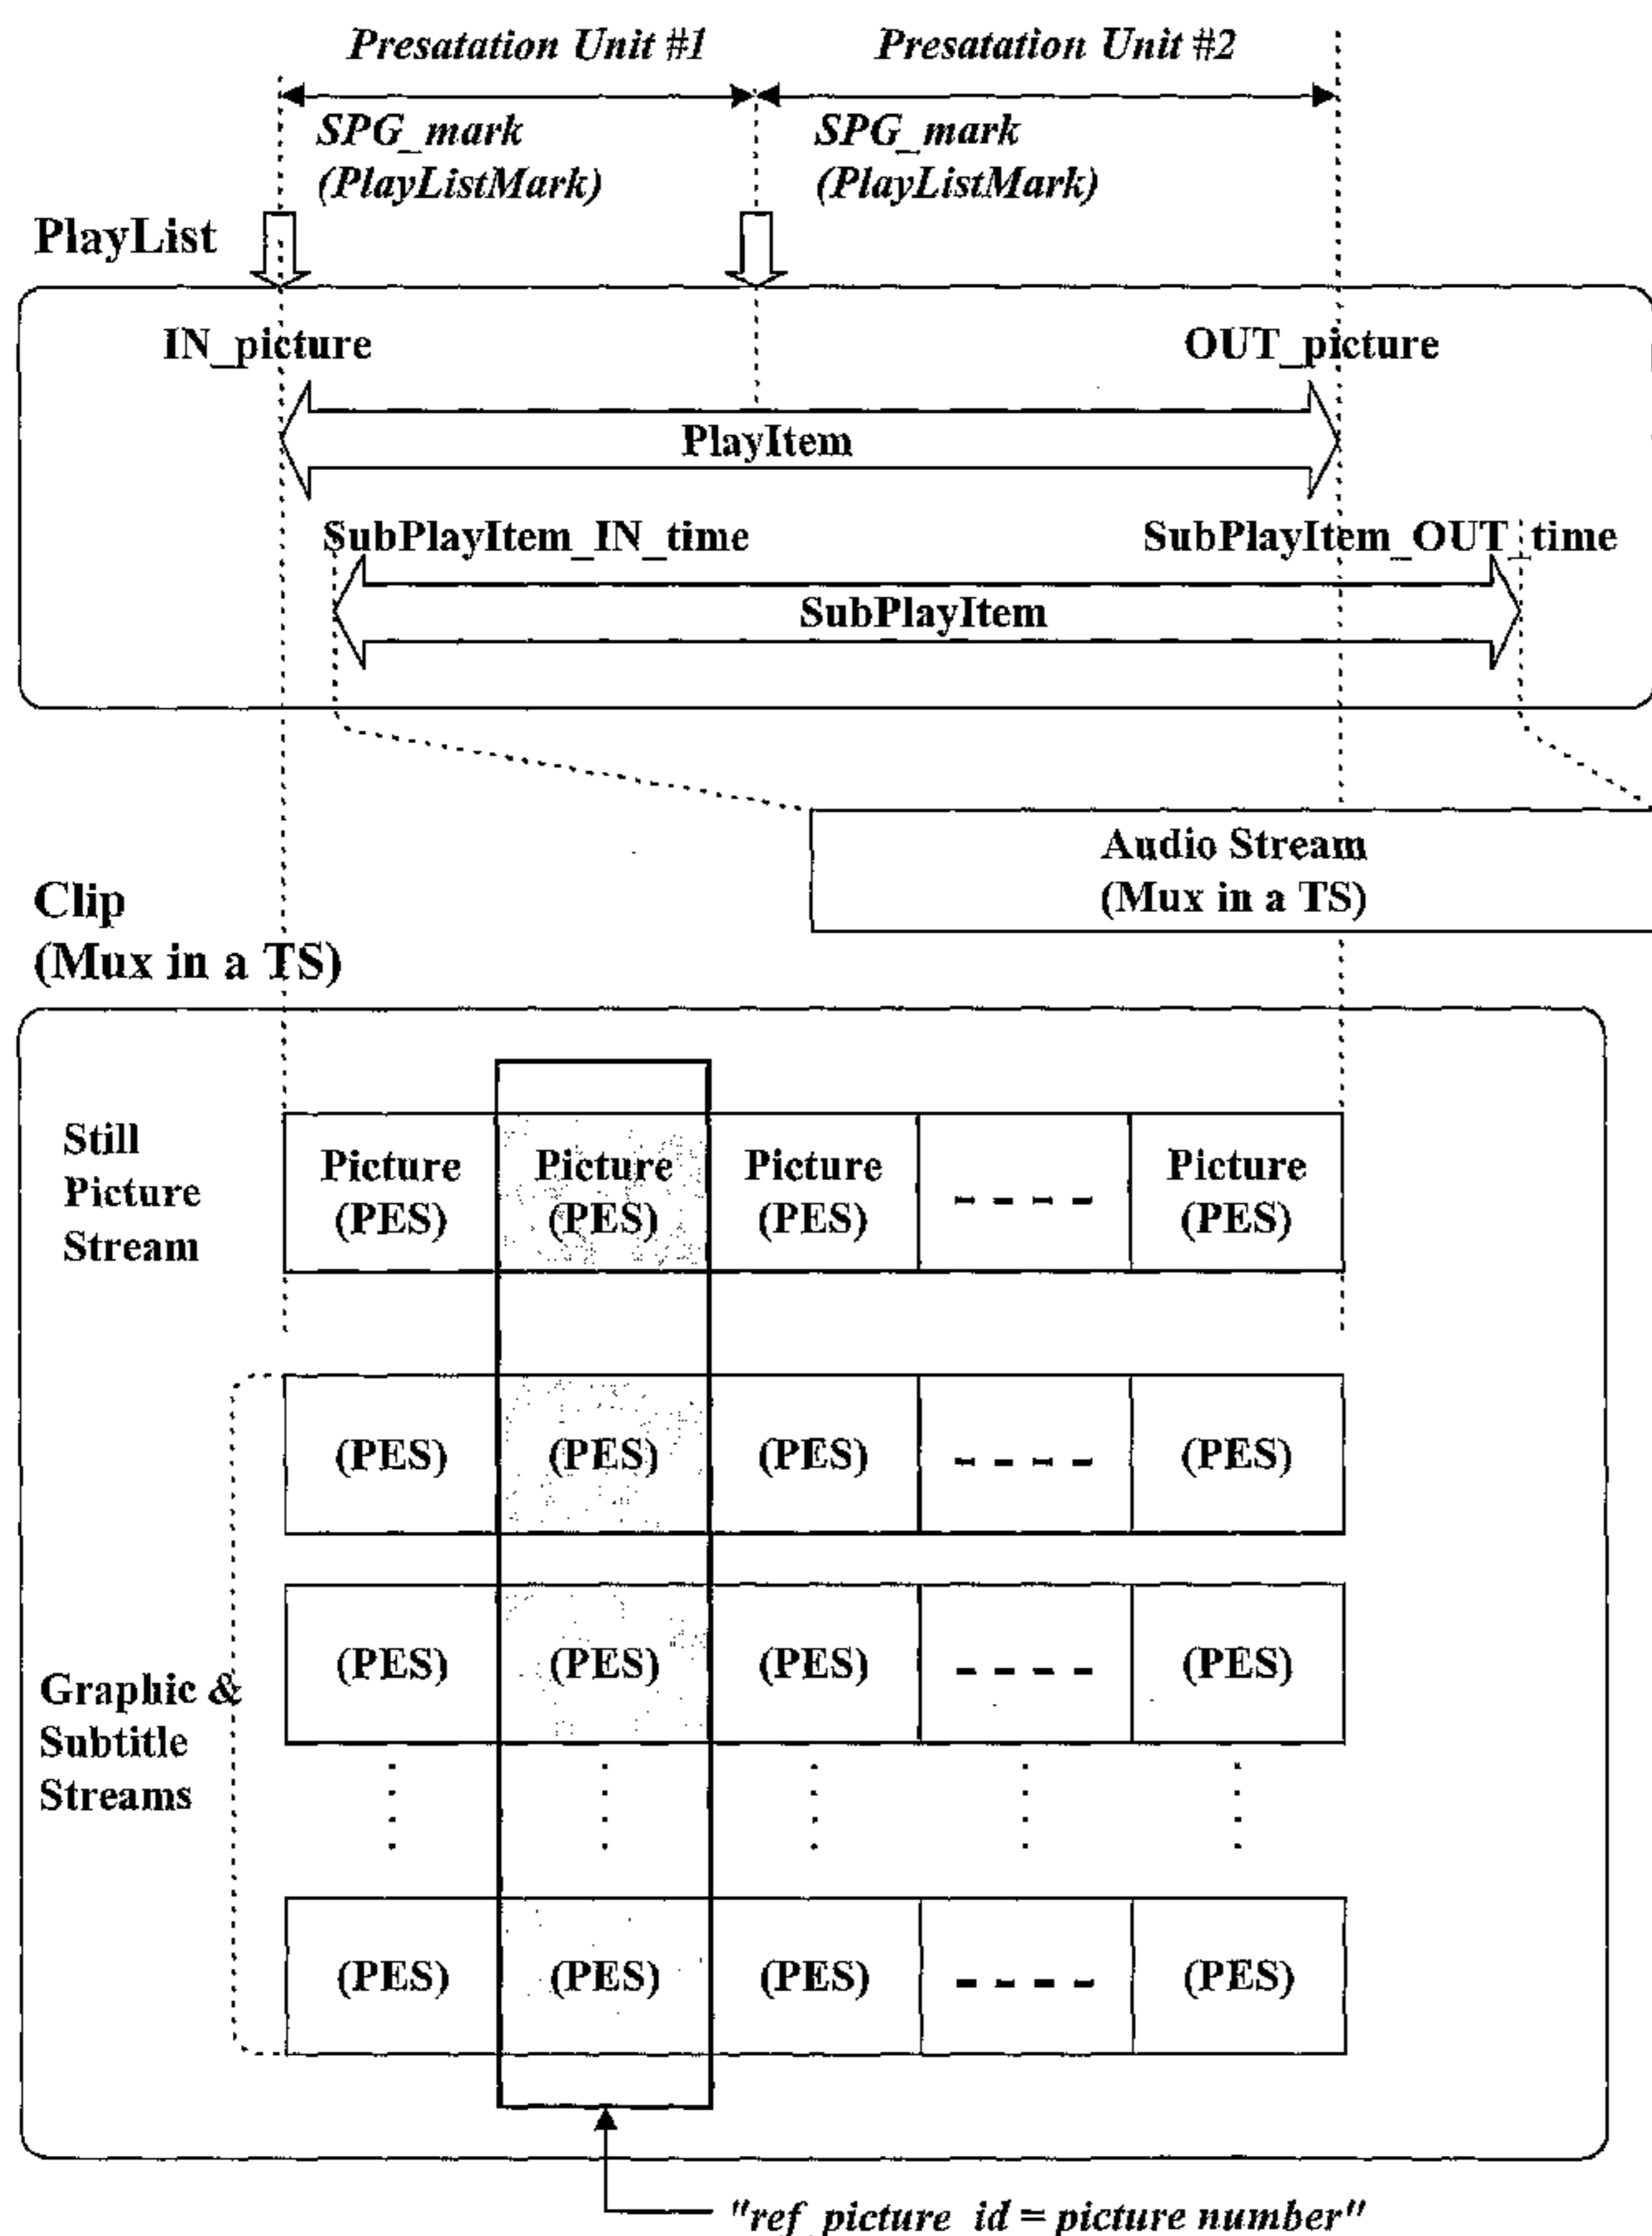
Presatation Unit #1

Presatation Unit #2

SPG_mark
(PlayListMark)

SPG_mark
(PlayListMark)

PlayList

IN_picture

OUT_picture

PlayItem

SubPlayItem_IN_time

SubPlayItem_OUT_time

SubPlayItem

Audio Stream
(Mux in a TS)

Clip
(Mux in a TS)

Still
Picture
Stream

| Picture (PES) | Picture (PES) | Picture (PES) | ---- | Picture (PES) |
|---|---|---|---|---|

| (PES) | (PES) | (PES) | ---- | (PES) |
|---|---|---|---|---|
| (PES) | (PES) | (PES) | ---- | (PES) |
| (PES) | (PES) | (PES) | ---- | (PES) |

Graphic &
Subtitle
Streams

"ref_picture_id = picture number"